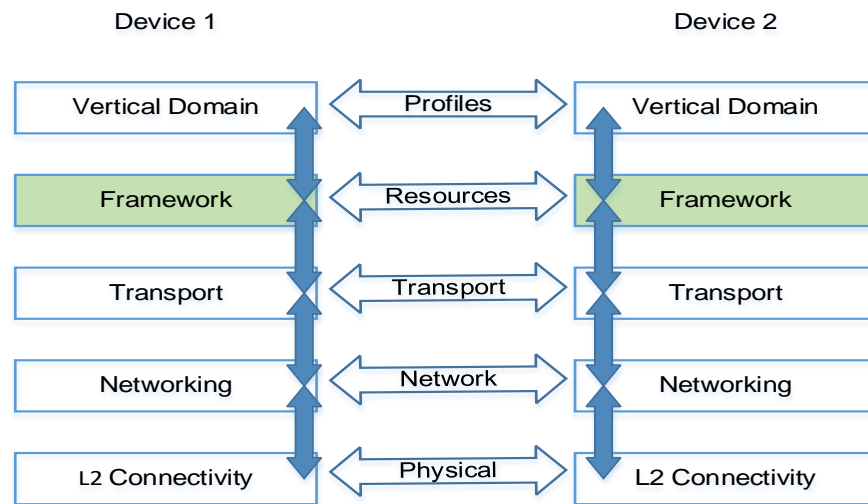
Device 1

Device 2

Vertical Domain

Profiles

Vertical Domain

Framework

Resources

Framework

Transport

Transport

Transport

Networking

Network

Networking

L2 Connectivity

Physical

L2 Connectivity